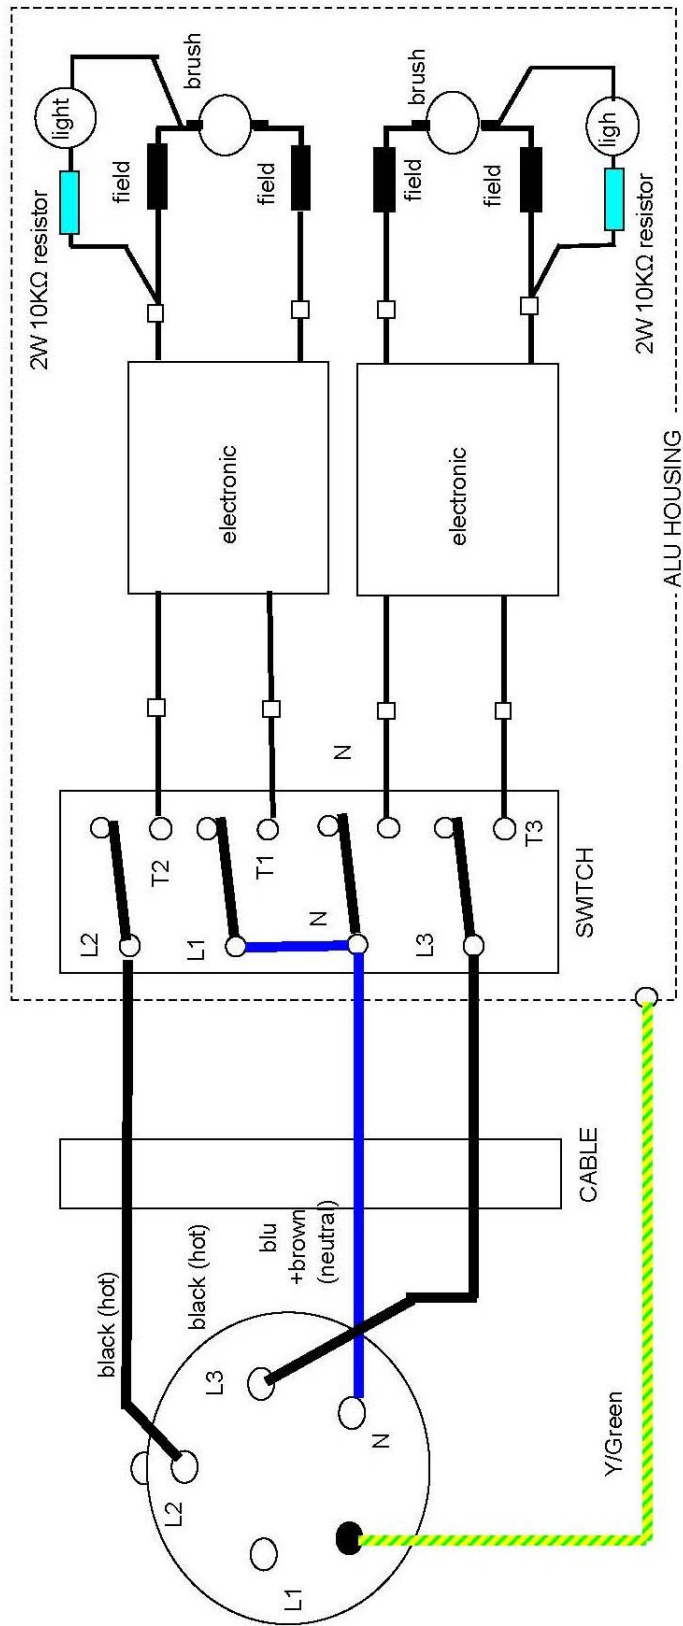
2W 10KΩ resistor

light

brush

field

field

brush

field

field

ligh

2W 10KΩ resistor

electronic

electronic

ALU HOUSING

N

T2

T1

T3

L2

L1

N

L3

SWITCH

CABLE

black (hot)

black (hot)

blu +brown (neutra)

L3

L2

N

L1

Y/Green